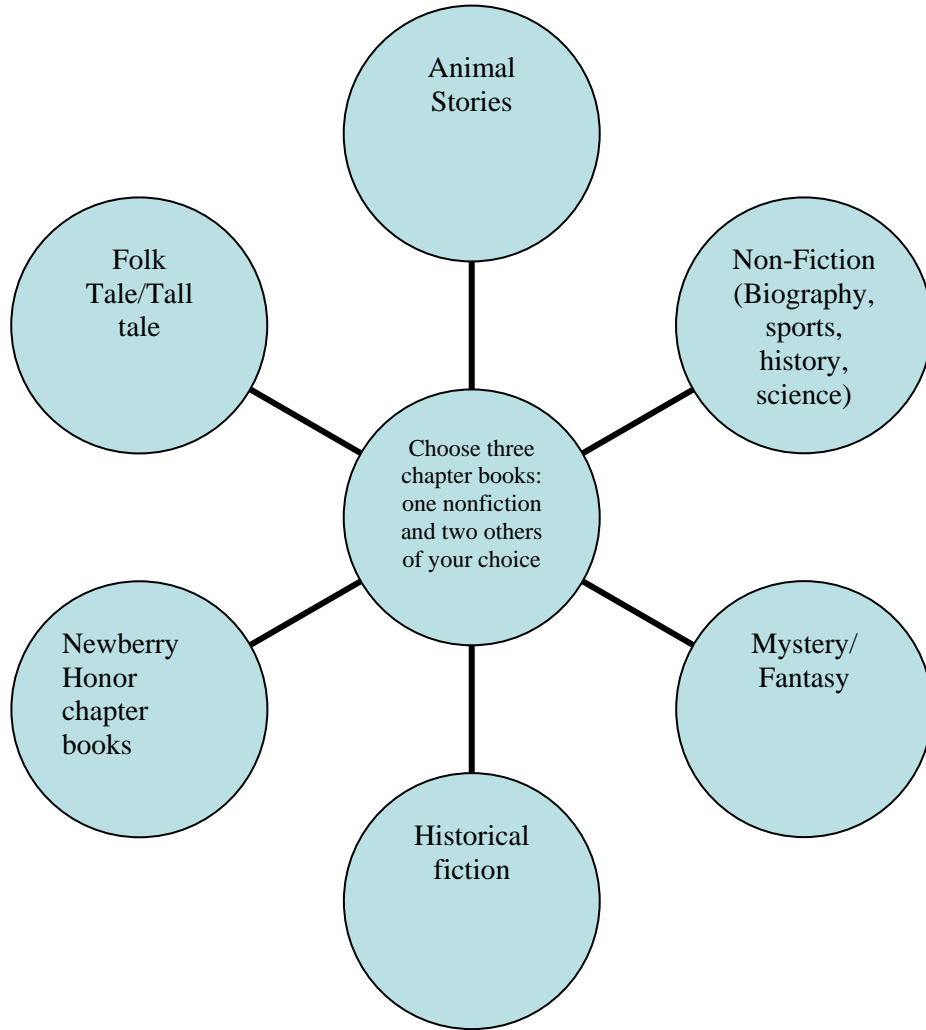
Animal Stories

Folk Tale/Tall tale

Non-Fiction (Biography, sports, history, science)

Choose three chapter books: one nonfiction and two others of your choice

Newberry Honor chapter books

Mystery/ Fantasy

Historical fiction